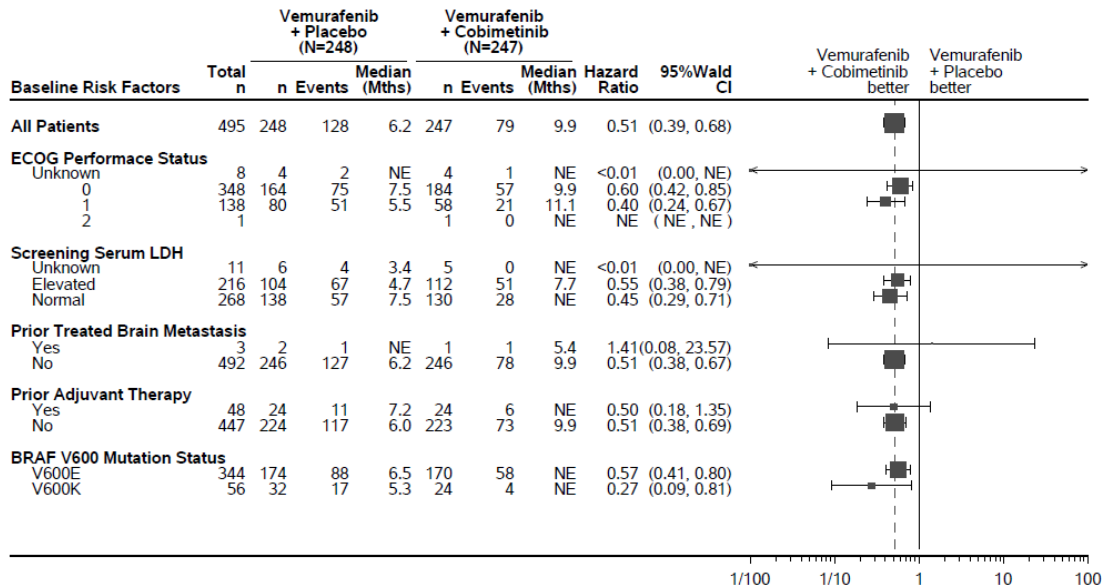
| Baseline Risk Factors | Total n | Vemurafenib + Placebo (N=248) n | Events | Median (Mths) | Vemurafenib + Cobimetinib (N=247) n | Events | Median (Mths) | Hazard Ratio | 95%Wald CI |
|---|---|---|---|---|---|---|---|---|---|
| All Patients | 495 | 248 | 128 | 6.2 | 247 | 79 | 9.9 | 0.51 | (0.39, 0.68) |
| ECOG Performace Status | | | | | | | | | |
| Unknown | 8 | 4 | 2 | NE | 4 | 1 | NE | <0.01 | (0.00, NE) |
| 0 | 348 | 164 | 75 | 7.5 | 184 | 57 | 9.9 | 0.60 | (0.42, 0.85) |
| 1 | 138 | 80 | 51 | 5.5 | 58 | 21 | 11.1 | 0.40 | (0.24, 0.67) |
| 2 | 1 | | | | 1 | 0 | NE | NE | ( NE , NE ) |
| Screening Serum LDH | | | | | | | | | |
| Unknown | 11 | 6 | 4 | 3.4 | 5 | 0 | NE | <0.01 | (0.00, NE) |
| Elevated | 216 | 104 | 67 | 4.7 | 112 | 51 | 7.7 | 0.55 | (0.38, 0.79) |
| Normal | 268 | 138 | 57 | 7.5 | 130 | 28 | NE | 0.45 | (0.29, 0.71) |
| Prior Treated Brain Metastasis | | | | | | | | | |
| Yes | 3 | 2 | 1 | NE | 1 | 1 | 5.4 | 1.41 | (0.08, 23.57) |
| No | 492 | 246 | 127 | 6.2 | 246 | 78 | 9.9 | 0.51 | (0.38, 0.67) |
| Prior Adjuvant Therapy | | | | | | | | | |
| Yes | 48 | 24 | 11 | 7.2 | 24 | 6 | NE | 0.50 | (0.18, 1.35) |
| No | 447 | 224 | 117 | 6.0 | 223 | 73 | 9.9 | 0.51 | (0.38, 0.69) |
| BRAF V600 Mutation Status | | | | | | | | | |
| V600E | 344 | 174 | 88 | 6.5 | 170 | 58 | NE | 0.57 | (0.41, 0.80) |
| V600K | 56 | 32 | 17 | 5.3 | 24 | 4 | NE | 0.27 | (0.09, 0.81) |

Vemurafenib + Cobimetinib better
Vemurafenib + Placebo better

1/100 1/10 1 10 100